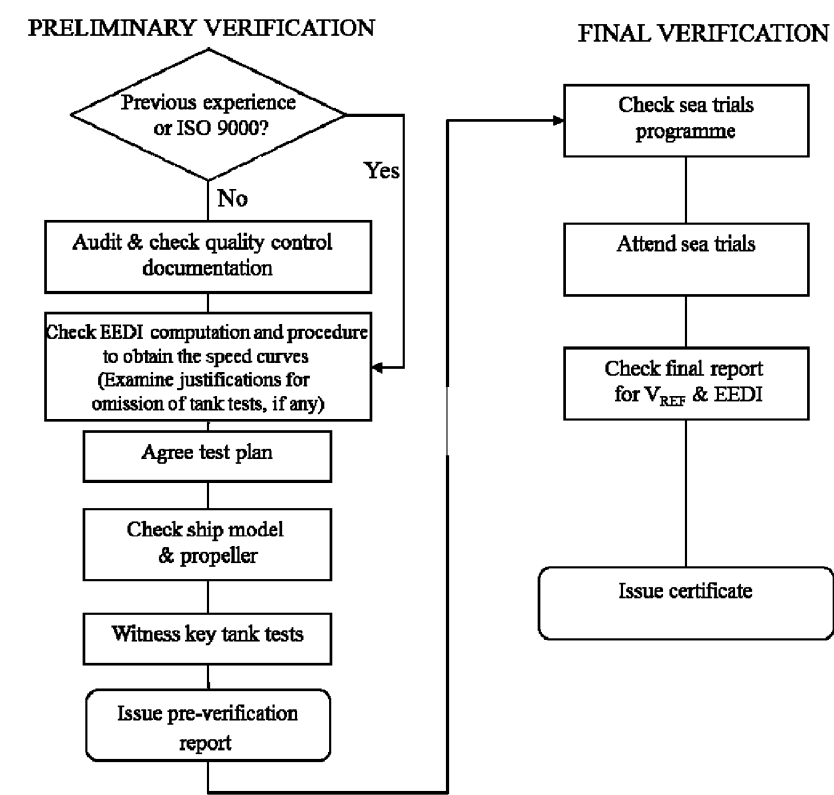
PRELIMINARY VERIFICATION

FINAL VERIFICATION

Previous experience or ISO 9000?

Yes

No

Audit & check quality control documentation

Check EEDI computation and procedure to obtain the speed curves (Examine justifications for omission of tank tests, if any)

Agree test plan

Check ship model & propeller

Witness key tank tests

Issue pre-verification report

Check sea trials programme

Attend sea trials

Check final report for $V_{REF}$ & EEDI

Issue certificate